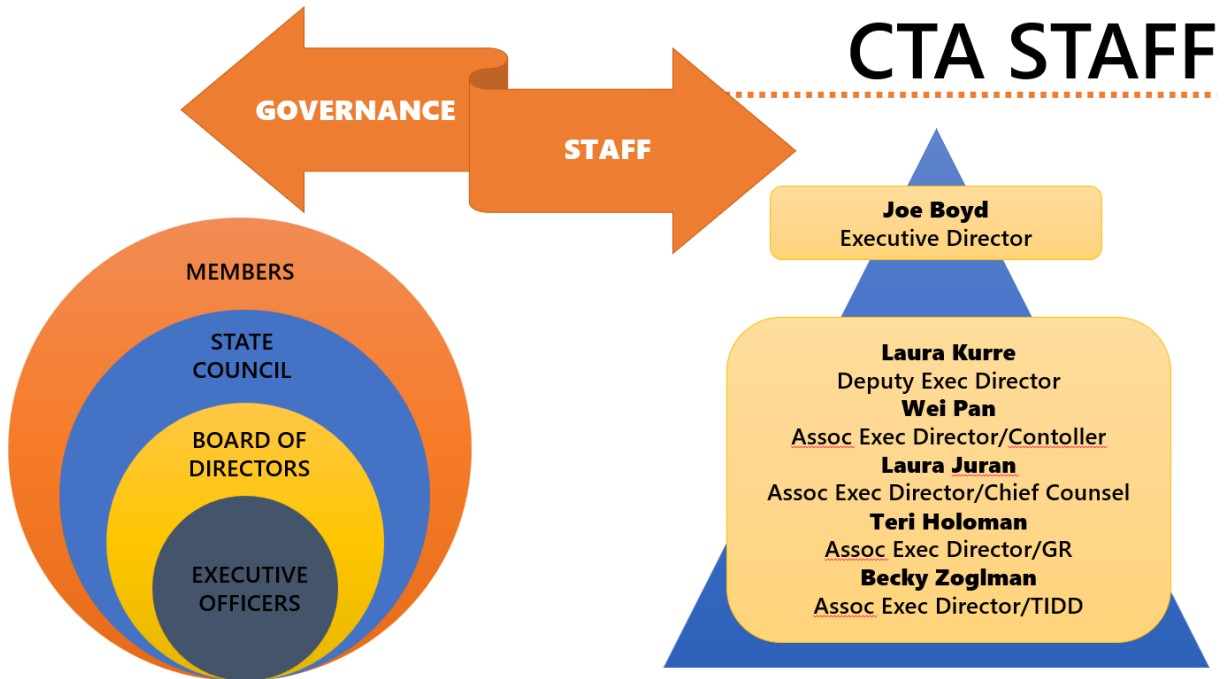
CTA STAFF

GOVERNANCE

STAFF

MEMBERS

STATE COUNCIL

BOARD OF DIRECTORS

EXECUTIVE OFFICERS

Joe Boyd
Executive Director

Laura Kurre
Deputy Exec Director
Wei Pan
Assoc Exec Director/Contoller
Laura Juran
Assoc Exec Director/Chief Counsel
Teri Holoman
Assoc Exec Director/GR
Becky Zoglman
Assoc Exec Director/TIDD